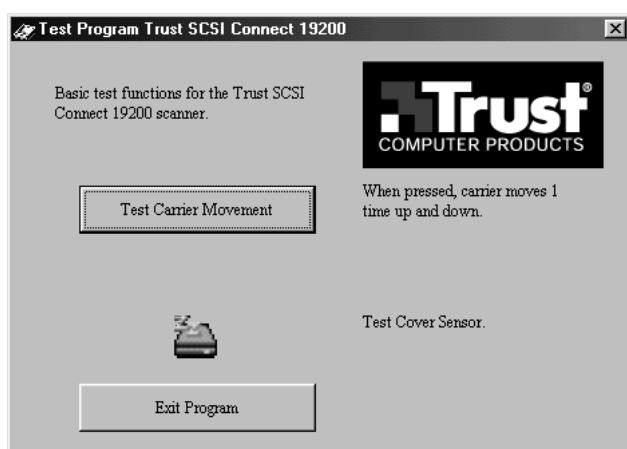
Test Program Trust SCSI Connect 19200

Basic test functions for the Trust SCSI Connect 19200 scanner.

Trust®
COMPUTER PRODUCTS

Test Carrier Movement

When pressed, carrier moves 1 time up and down.

Test Cover Sensor.

Exit Program